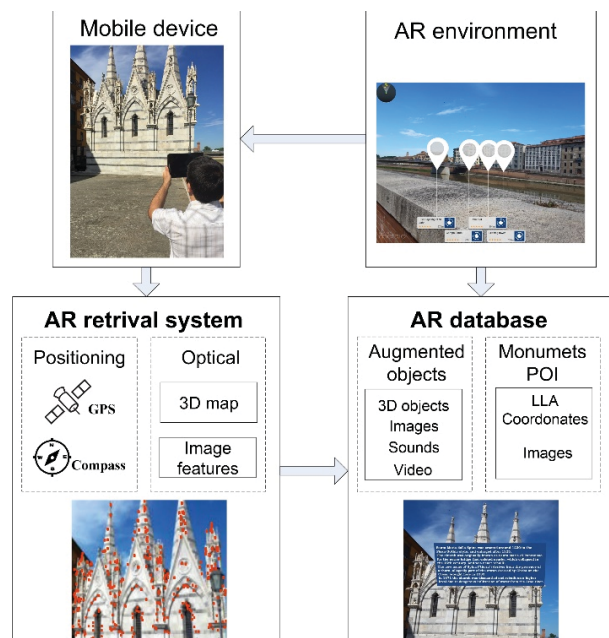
Mobile device

AR environment

AR retrival system

Positioning

GPS

Compass

Optical

3D map

Image features

AR database

Augmented objects

3D objects
Images
Sounds
Video

Monumets POI

LLA Coordonates

Images

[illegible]